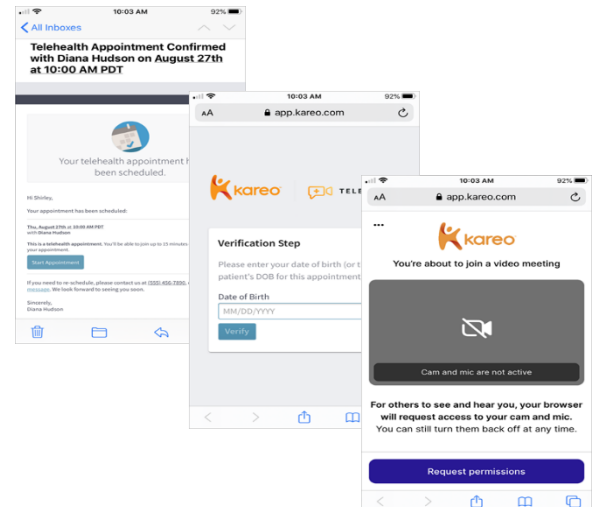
10:03 AM
92%
< All Inboxes

Telehealth Appointment Confirmed with Diana Hudson on August 27th at 10:00 AM PDT

Your telehealth appointment h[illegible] been scheduled.

Hi Shirley,

Your appointment has been scheduled:

Thu, August 27th at 10:00 AM PDT
with Diana Hudson

This is a telehealth appointment. You'll be able to join up to 15 minutes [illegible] your appointment.

Start Appointment

If you need to re-schedule, please contact us at (555) 456-7890, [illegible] message. We look forward to seeing you soon.

Sincerely,
Diana Hudson

10:03 AM
92%
AA app.kareo.com

kareo TELE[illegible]

Verification Step

Please enter your date of birth (or t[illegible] patient's DOB for this appointment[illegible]

Date of Birth
MM/DD/YYYY
Verify

10:03 AM
92%
AA app.kareo.com

...
kareo
You're about to join a video meeting

Cam and mic are not active

For others to see and hear you, your browser will request access to your cam and mic.
You can still turn them back off at any time.

Request permissions